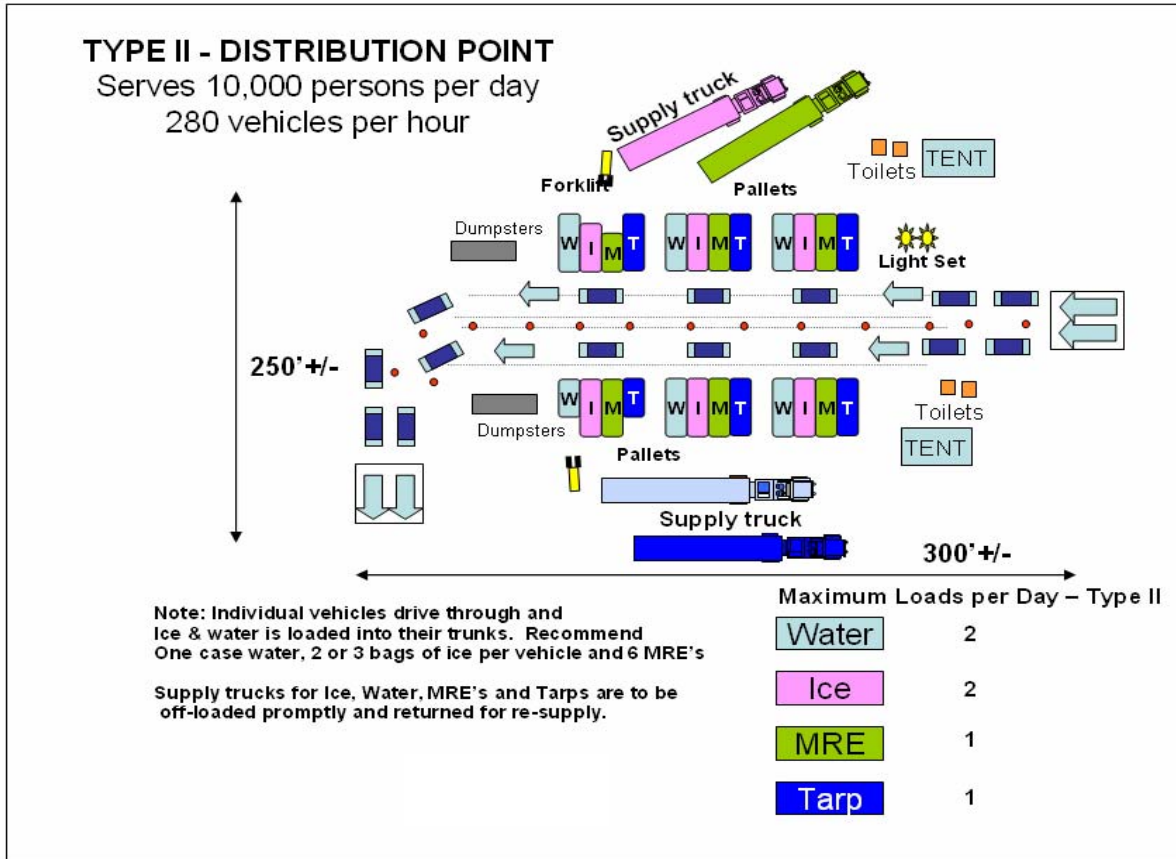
TYPE II - DISTRIBUTION POINT
Serves 10,000 persons per day
280 vehicles per hour

Supply truck

Forklift

Pallets

Toilets TENT

Dumpsters

W I M T W I M T W I M T

Light Set

250'+/-

W I M T W I M T W I M T

Dumpsters

Toilets

TENT

Pallets

Supply truck

300'+/-

Note: Individual vehicles drive through and Ice & water is loaded into their trunks. Recommend One case water, 2 or 3 bags of ice per vehicle and 6 MRE's

Supply trucks for Ice, Water, MRE's and Tarps are to be off-loaded promptly and returned for re-supply.

Maximum Loads per Day – Type II

| | |
|---|---|
| Water | 2 |
| Ice | 2 |
| MRE | 1 |
| Tarp | 1 |